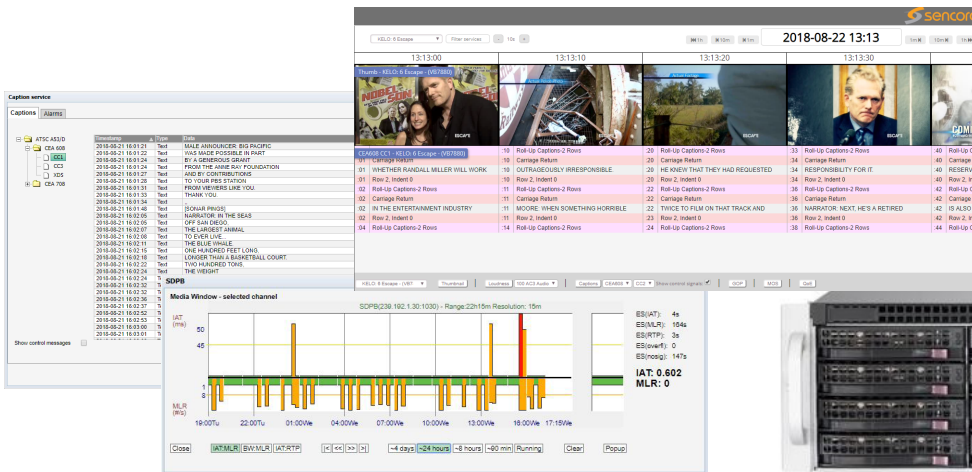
sencor

KELO: 6 Escape · Filter services · 10s

2018-08-22 13:13

13:13:00 | 13:13:10 | 13:13:20 | 13:13:30

Thumb - KELO: 6 Escape - (VE7880)

CEA608 CC1 - KELO: 6 Escape - (VE7880)

| | | | | | | | |
|---|---|---|---|---|---|---|---|
| | Carriage Return | :10 | Roll-Up Captions-2 Rows | :20 | Roll-Up Captions-2 Rows | :33 | Roll-Up Captions-2 Rows |
| 01 | Carriage Return | :10 | Carriage Return | :20 | Carriage Return | :33 | Carriage Return |
| 01 | WHETHER RANDALL MILLER WILL WORK | :10 | OUTRAGEOUSLY IRRESPONSIBLE | :20 | HE KNEW THAT THEY HAD REQUESTED | :34 | RESPONSIBILITY FOR IT. |
| 01 | Row 2, Indent 0 | :10 | Row 2, Indent 0 | :20 | Row 2, Indent 0 | :36 | Row 2, Indent 0 |
| 02 | Roll-Up Captions-2 Rows | :11 | Roll-Up Captions-2 Rows | :20 | Roll-Up Captions-2 Rows | :36 | Roll-Up Captions-2 Rows |
| 02 | Carriage Return | :11 | Carriage Return | :20 | Carriage Return | :36 | Carriage Return |
| 02 | IN THE ENTERTAINMENT INDUSTRY | :11 | MOORE: WHEN SOMETHING HORRIBLE | :22 | TWICE TO FILM ON THAT TRACK AND | :36 | NARRATOR: NEXT, HE'S A RETIRED |
| 02 | Row 2, Indent 0 | :11 | Row 2, Indent 0 | :22 | Row 2, Indent 0 | :38 | Row 2, Indent 0 |
| 04 | Roll-Up Captions-2 Rows | :14 | Roll-Up Captions-2 Rows | :22 | Roll-Up Captions-2 Rows | :38 | Roll-Up Captions-2 Rows |

KELO: 6 Escape - (VE7 | Thumbnail | Loudness | 100 AC3 Audio | Captions | CEA608 | CC1 | Show control signals | SCP | MOS | QoE

Caption service

Captions | Alarms

ATSC A53/D
CEA 608
CC1
CC3
XDS
CEA 708

| Timestamp | Type | Data |
|---|---|---|
| 2018-08-21 16:01:21 | Text | MALE ANNOUNCER: BIG PACIFIC |
| 2018-08-21 16:01:22 | Text | WAS MADE POSSIBLE IN PART |
| 2018-08-21 16:01:24 | Text | BY A GENEROUS GRANT |
| 2018-08-21 16:01:24 | Text | FROM THE ANNE RAY FOUNDATION |
| 2018-08-21 16:01:27 | Text | AND BY CONTRIBUTIONS |
| 2018-08-21 16:01:28 | Text | TO YOUR PBS STATION |
| 2018-08-21 16:01:31 | Text | FROM VIEWERS LIKE YOU. |
| 2018-08-21 16:01:33 | Text | THANK YOU. |
| 2018-08-21 16:01:34 | Text | |
| 2018-08-21 16:01:48 | Text | [SONAR PINGS] |
| 2018-08-21 16:02:05 | Text | NARRATOR: IN THE SEAS |
| 2018-08-21 16:02:05 | Text | OFF SAN DIEGO, |
| 2018-08-21 16:02:07 | Text | THE LARGEST ANIMAL |
| 2018-08-21 16:02:08 | Text | TO EVER LIVE. |
| 2018-08-21 16:02:11 | Text | THE BLUE WHALE |
| 2018-08-21 16:02:15 | Text | ONE HUNDRED FEET LONG, |
| 2018-08-21 16:02:18 | Text | LONGER THAN A BASKETBALL COURT. |
| 2018-08-21 16:02:22 | Text | TWO HUNDRED TONS, |
| 2018-08-21 16:02:24 | Text | THE WEIGHT |

Show control messages

SDPB

Media Window - selected channel

SDPB(239.192.1.30:1030) - Range:22h15m Resolution: 15m

IAT (ms) 50 45 1 8 MLR (#/s)

19:00Tu 22:00Tu 01:00We 04:00We 07:00We 10:00We 13:00We 16:00We 17:15We

ES(IAT): 4s
ES(MLR): 164s
ES(RTP): 3s
ES(overfl): 0
ES(nosig): 147s

IAT: 0.602
MLR: 0

Close | IAT:MLR | BW:MLR | IAT:RTP | |< | << | >> | >| | ~4 days | ~24 hours | ~8 hours | ~80 min | Running | Clear | Popup